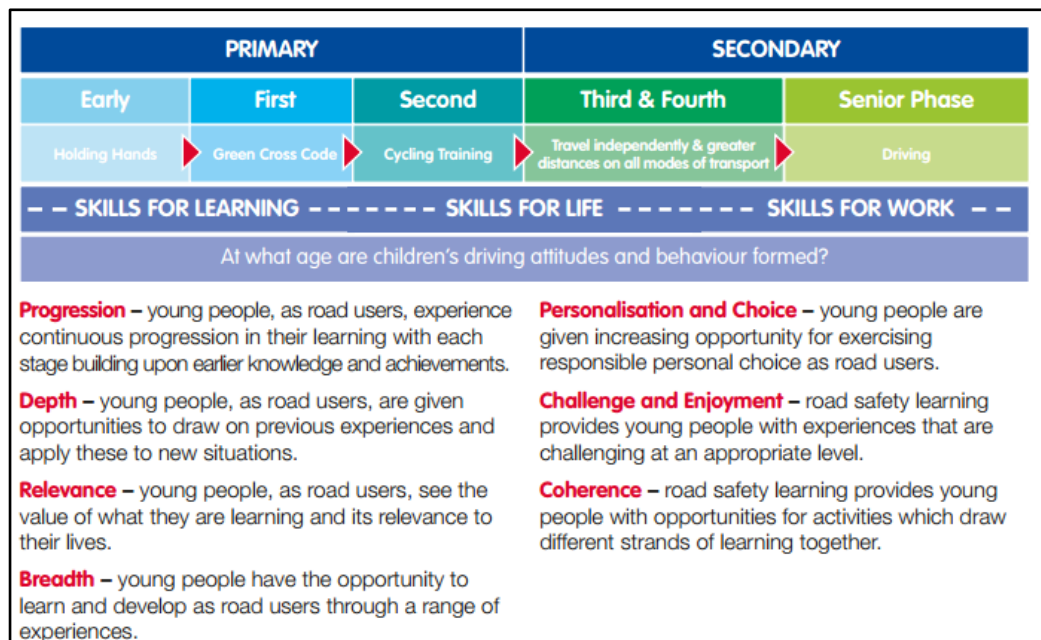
| PRIMARY | | | SECONDARY | |
|---|---|---|---|---|
| Early | First | Second | Third & Fourth | Senior Phase |
| Holding Hands | Green Cross Code | Cycling Training | Travel independently & greater distances on all modes of transport | Driving |

– – SKILLS FOR LEARNING – – – – – – – SKILLS FOR LIFE – – – – – – – SKILLS FOR WORK – –

At what age are children's driving attitudes and behaviour formed?

**Progression** – young people, as road users, experience continuous progression in their learning with each stage building upon earlier knowledge and achievements.

**Depth** – young people, as road users, are given opportunities to draw on previous experiences and apply these to new situations.

**Relevance** – young people, as road users, see the value of what they are learning and its relevance to their lives.

**Breadth** – young people have the opportunity to learn and develop as road users through a range of experiences.

**Personalisation and Choice** – young people are given increasing opportunity for exercising responsible personal choice as road users.

**Challenge and Enjoyment** – road safety learning provides young people with experiences that are challenging at an appropriate level.

**Coherence** – road safety learning provides young people with opportunities for activities which draw different strands of learning together.